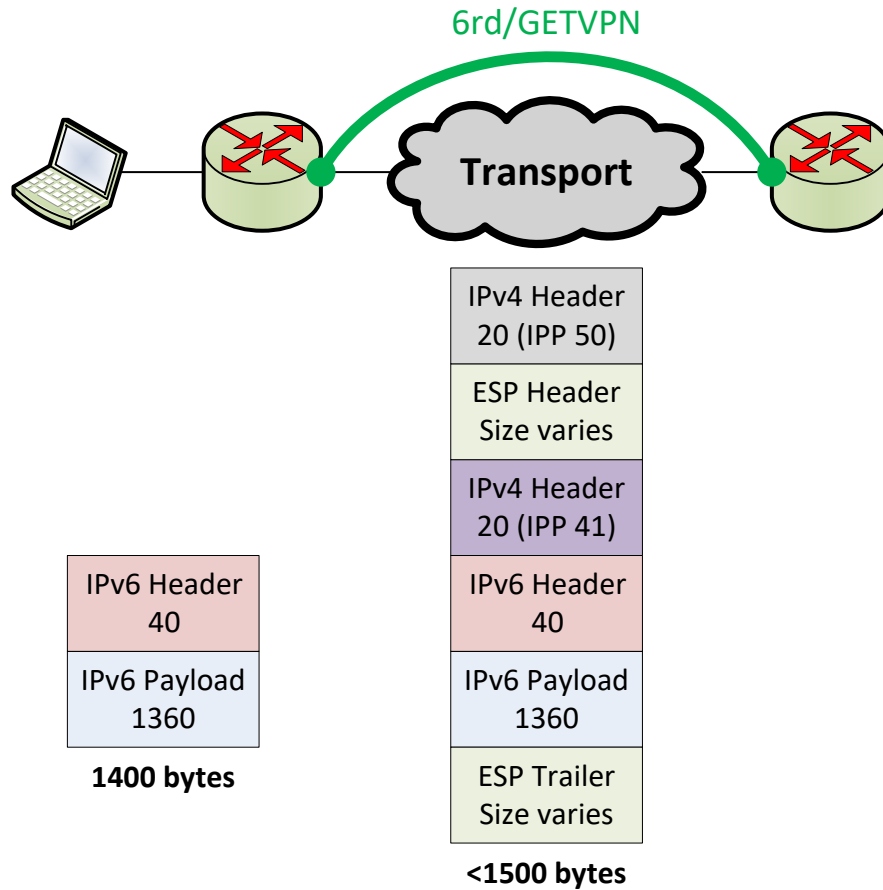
6rd/GETVPN

Transport

IPv4 Header
20 (IPP 50)

ESP Header
Size varies

IPv4 Header
20 (IPP 41)

IPv6 Header
40

IPv6 Payload
1360

IPv6 Header
40

IPv6 Payload
1360

1400 bytes

ESP Trailer
Size varies

<1500 bytes